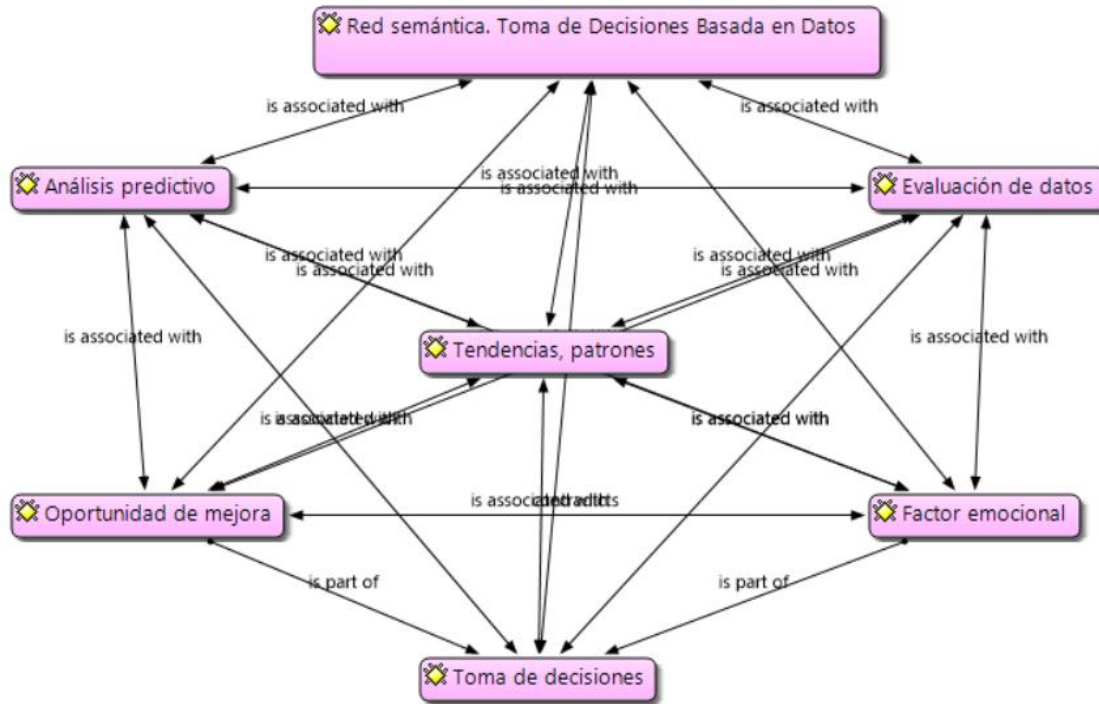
Red semántica. Toma de Decisiones Basada en Datos

is associated with

is associated with

Análisis predictivo

is associated with
is associated with

Evaluación de datos

is associated with
is associated with

is associated with
is associated with

is associated with

is associated with

Tendencias, patrones

is associated with
is associated with

is associated with

Oportunidad de mejora

is associated with
contradicts

Factor emocional

is part of

is part of

Toma de decisiones